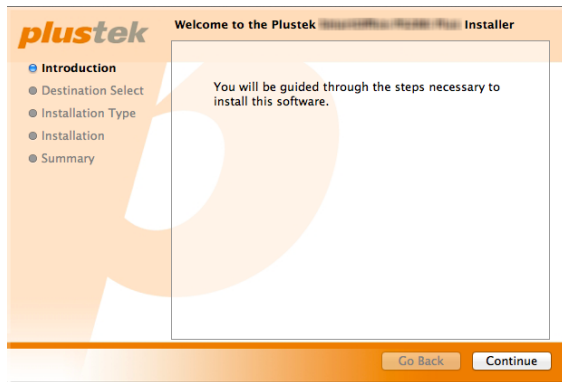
plustek

Welcome to the Plustek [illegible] Installer

Introduction
Destination Select
Installation Type
Installation
Summary

You will be guided through the steps necessary to install this software.

Go Back
Continue